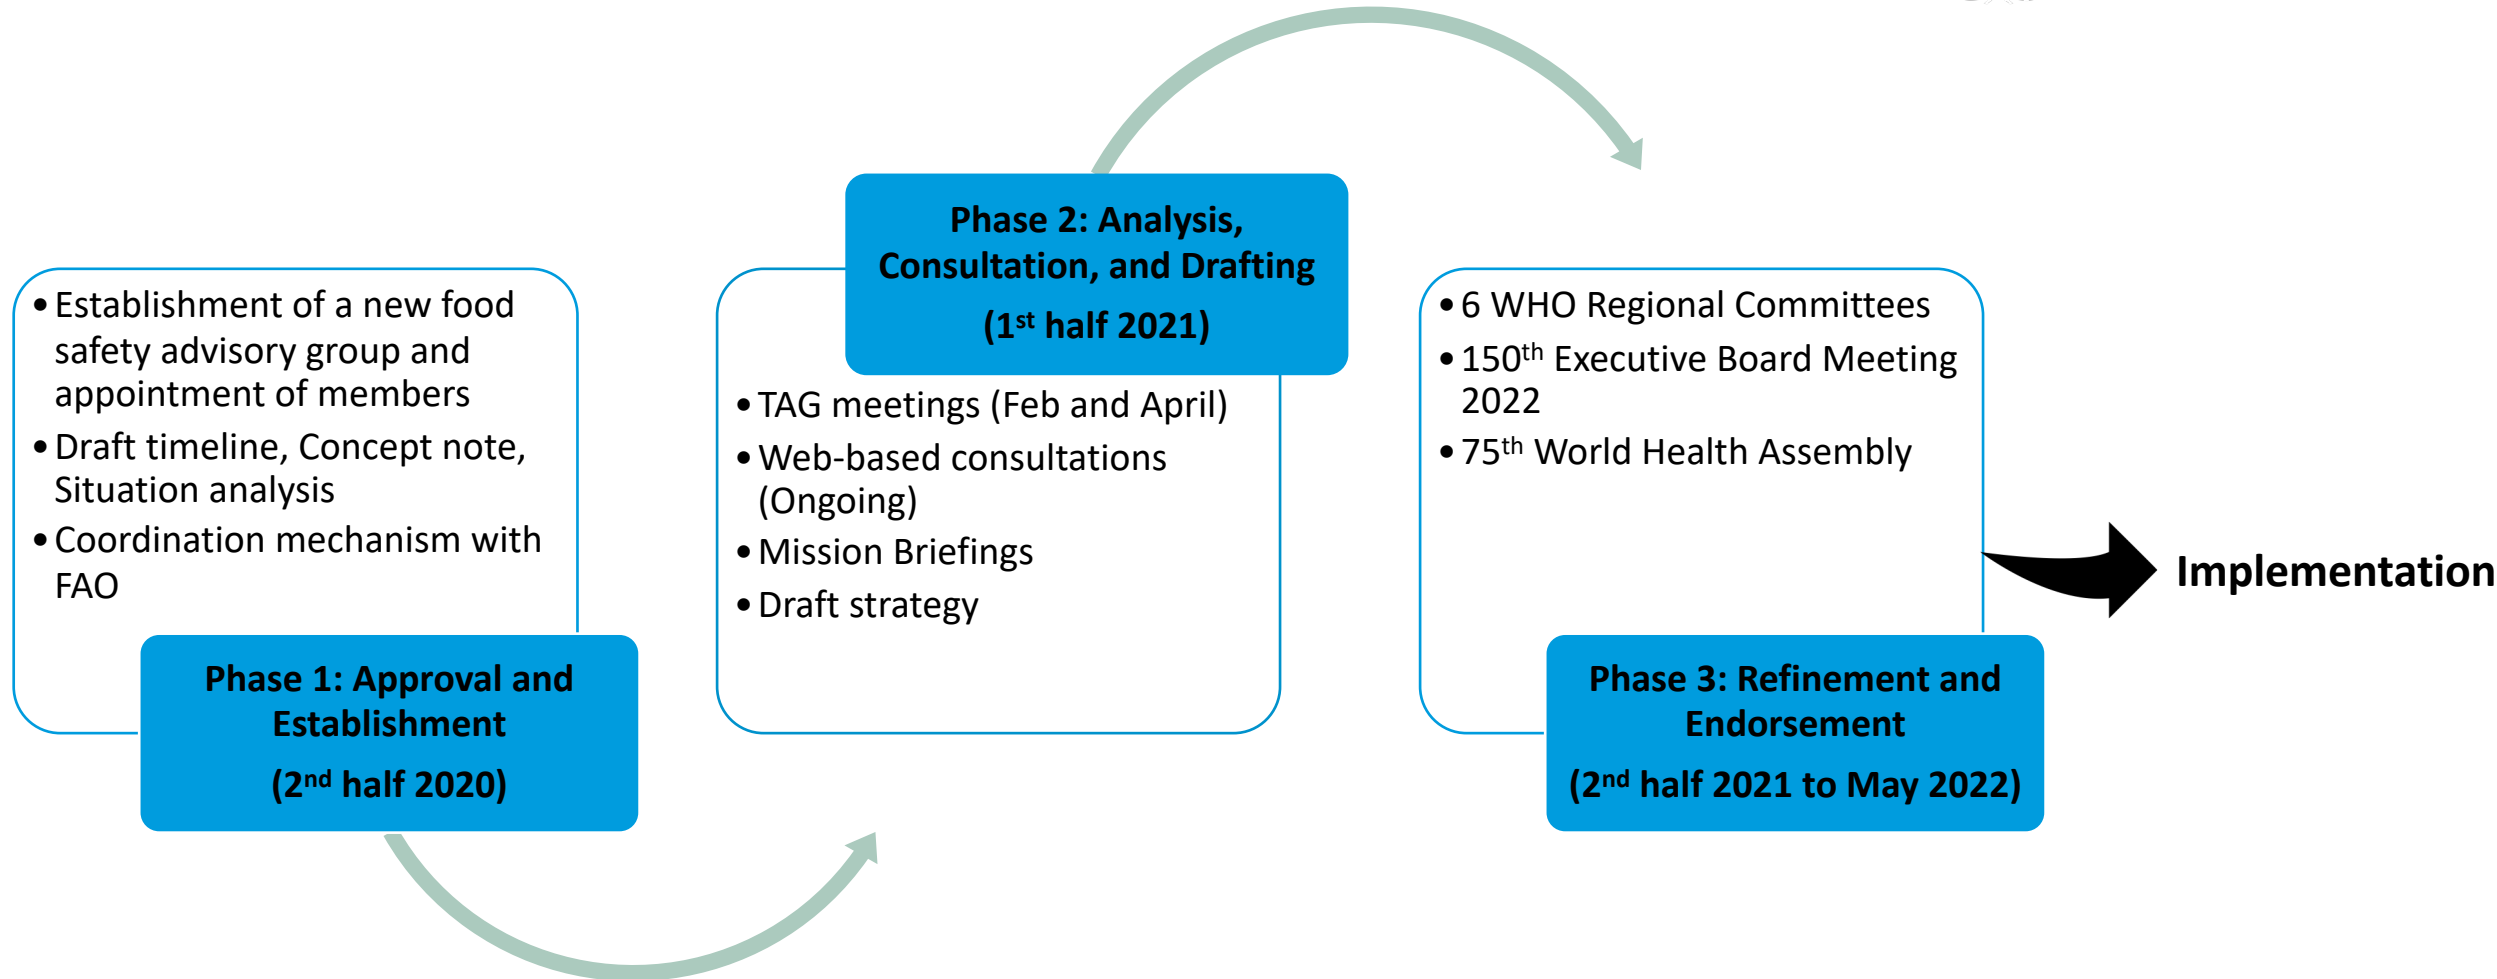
- Establishment of a new food safety advisory group and appointment of members
- Draft timeline, Concept note, Situation analysis
- Coordination mechanism with FAO

Phase 1: Approval and Establishment

(2$^{nd}$ half 2020)

Phase 2: Analysis, Consultation, and Drafting

(1$^{st}$ half 2021)

- TAG meetings (Feb and April)
- Web-based consultations (Ongoing)
- Mission Briefings
- Draft strategy

- 6 WHO Regional Committees
- 150$^{th}$ Executive Board Meeting 2022
- 75$^{th}$ World Health Assembly

Phase 3: Refinement and Endorsement

(2$^{nd}$ half 2021 to May 2022)

Implementation